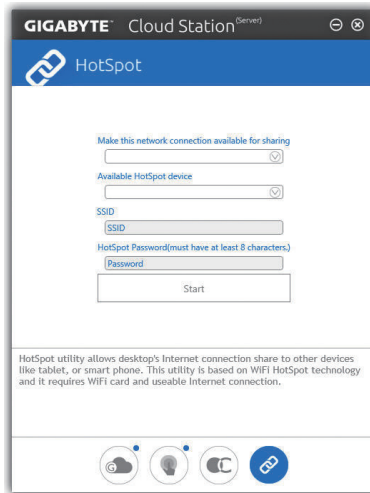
GIGABYTE™ Cloud Station(Server)

HotSpot

Make this network connection available for sharing

Available HotSpot device

SSID

SSID

HotSpot Password(must have at least 8 characters.)

Password

Start

HotSpot utility allows desktop's Internet connection share to other devices like tablet, or smart phone. This utility is based on WiFi HotSpot technology and it requires WiFi card and useable Internet connection.